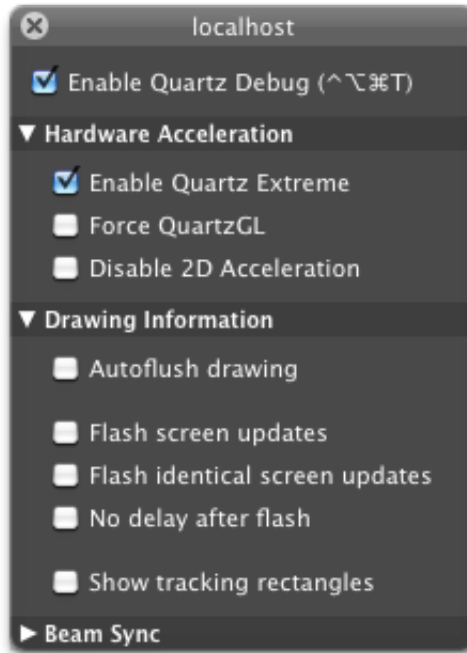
localhost

Enable Quartz Debug (^⌥⌘T)

▼ Hardware Acceleration

Enable Quartz Extreme

Force QuartzGL

Disable 2D Acceleration

▼ Drawing Information

Autoflush drawing

Flash screen updates

Flash identical screen updates

No delay after flash

Show tracking rectangles

► Beam Sync